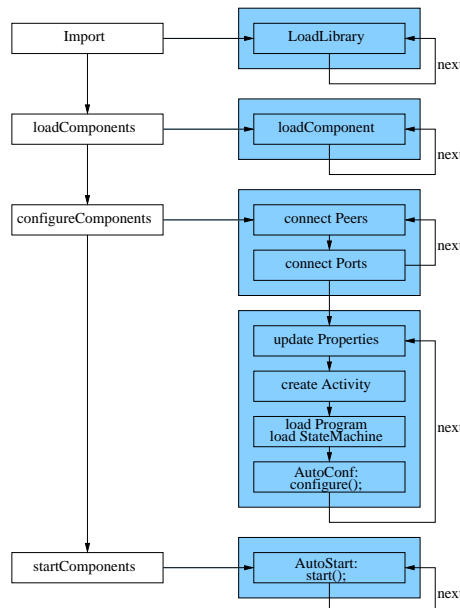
Import

LoadLibrary

next

loadComponents

loadComponent

next

configureComponents

connect Peers

connect Ports

next

update Properties

create Activity

load Program
load StateMachine

AutoConf:
configure();

next

startComponents

AutoStart:
start();

next